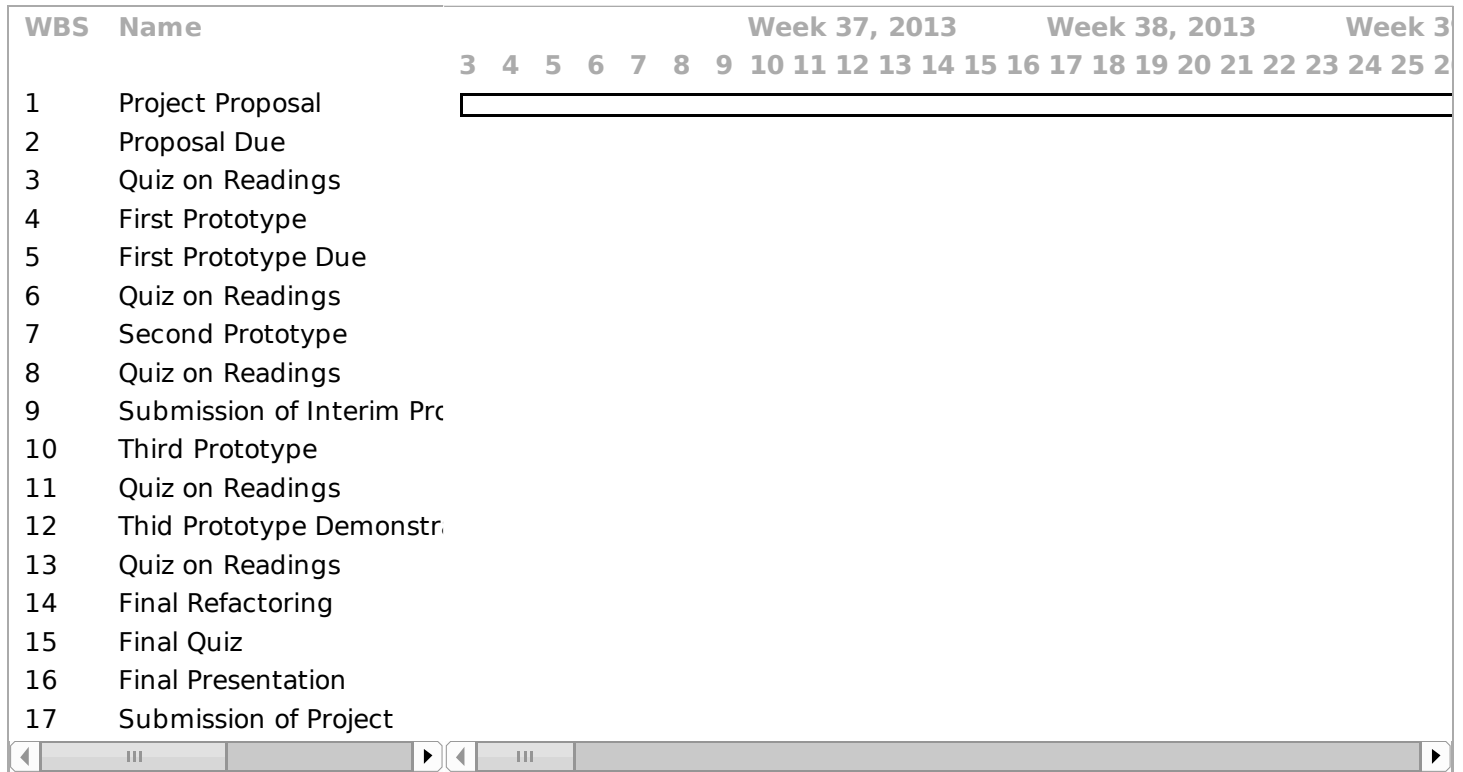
| WBS | Name |
|---|---|
| 1 | Project Proposal |
| 2 | Proposal Due |
| 3 | Quiz on Readings |
| 4 | First Prototype |
| 5 | First Prototype Due |
| 6 | Quiz on Readings |
| 7 | Second Prototype |
| 8 | Quiz on Readings |
| 9 | Submission of Interim Pro |
| 10 | Third Prototype |
| 11 | Quiz on Readings |
| 12 | Thid Prototype Demonstra |
| 13 | Quiz on Readings |
| 14 | Final Refactoring |
| 15 | Final Quiz |
| 16 | Final Presentation |
| 17 | Submission of Project |

Week 37, 2013 Week 38, 2013 Week 3

3 4 5 6 7 8 9 10 11 12 13 14 15 16 17 18 19 20 21 22 23 24 25 2